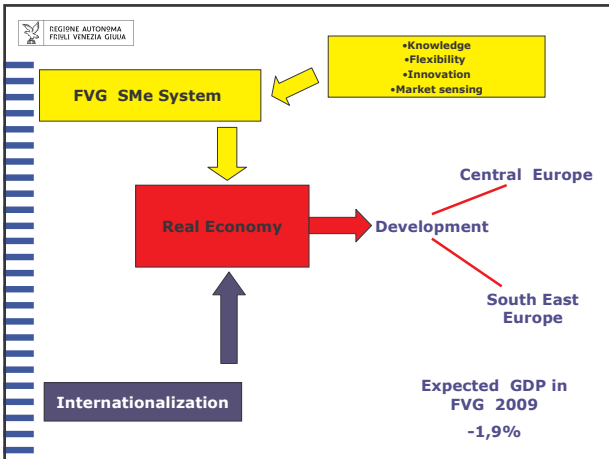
REGIONE AUTONOMA FRIULI VENEZIA GIULIA

•Knowledge
•Flexibility
•Innovation
•Market sensing

FVG SMe System

Real Economy

Development

Central Europe

South East Europe

Internationalization

Expected GDP in FVG 2009

-1,9%